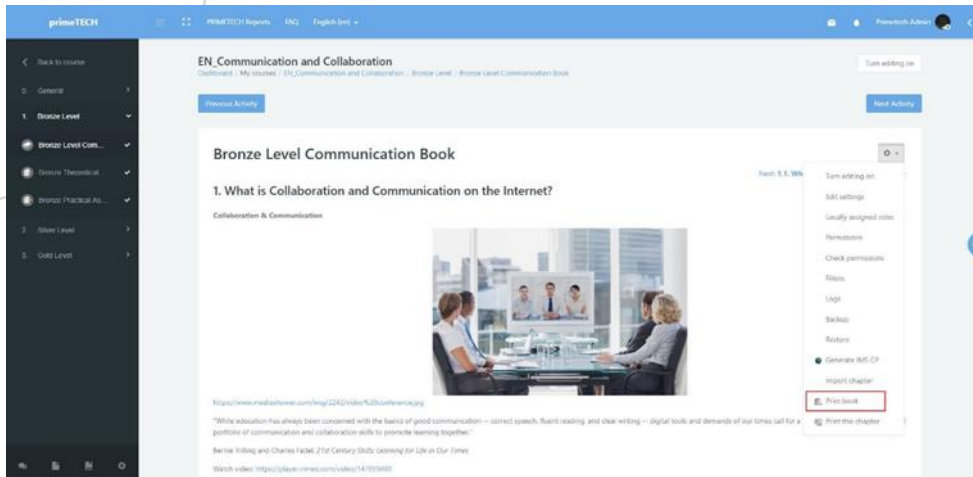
primeTECH

PRIMETECH Reports FAQ English (en)

Primetech Admin

Back to course

0. General

1. Bronze Level

Bronze Level Com...

Bronze Theoretical

Bronze Practical As...

2. Silver Level

3. Gold Level

EN_Communication and Collaboration

Dashboard / My courses / EN_Communication and Collaboration / Bronze Level / Bronze Level Communication Book

Turn editing on

Previous Activity

Next Activity

Bronze Level Communication Book

1. What is Collaboration and Communication on the Internet?

Next: 1.1. Wh

Collaboration & Communication

Turn editing on

Edit settings

Locally assigned roles

Permissions

Check permissions

Filters

Logs

Backup

Restore

Generate IMS CP

Import chapter

Print book

Print this chapter

https://www.mediashower.com/img/2242/video%20conference.jpg

"While education has always been concerned with the basics of good communication -- correct speech, fluent reading, and clear writing -- digital tools and demands of our times call for a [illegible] portfolio of communication and collaboration skills to promote learning together."

Bernie Trilling and Charles Fadel, 21st Century Skills: Learning for Life in Our Times

Watch video: https://player.vimeo.com/video/14755680